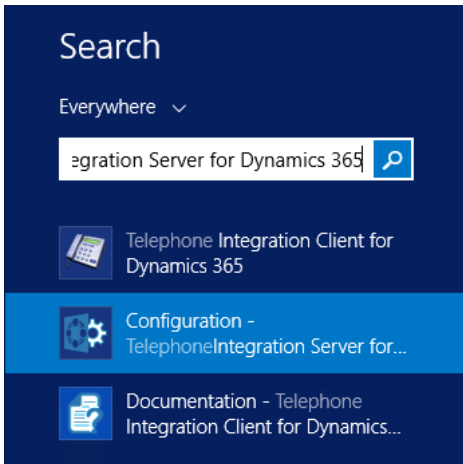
Search

Everywhere

egration Server for Dynamics 365

Telephone Integration Client for Dynamics 365

Configuration - TelephoneIntegration Server for...

Documentation - Telephone Integration Client for Dynamics...